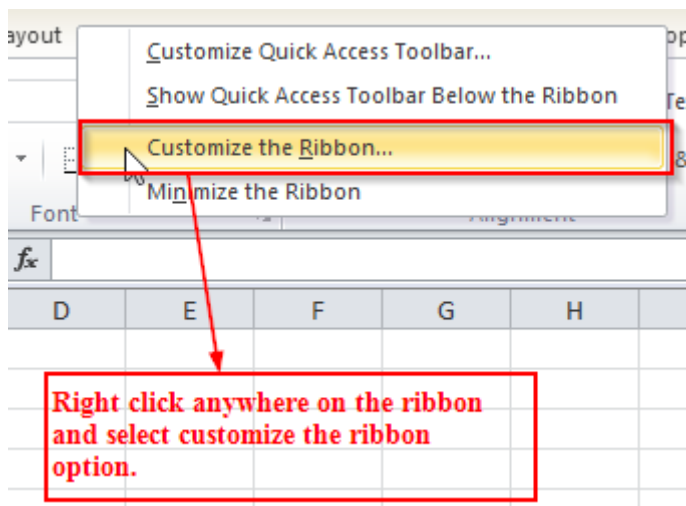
ayout

Customize Quick Access Toolbar...

Show Quick Access Toolbar Below the Ribbon

Customize the Ribbon...

Minimize the Ribbon

Font

Alignment

$f_x$

| D | E | F | G | H |
|---|---|---|---|---|

Right click anywhere on the ribbon and select customize the ribbon option.